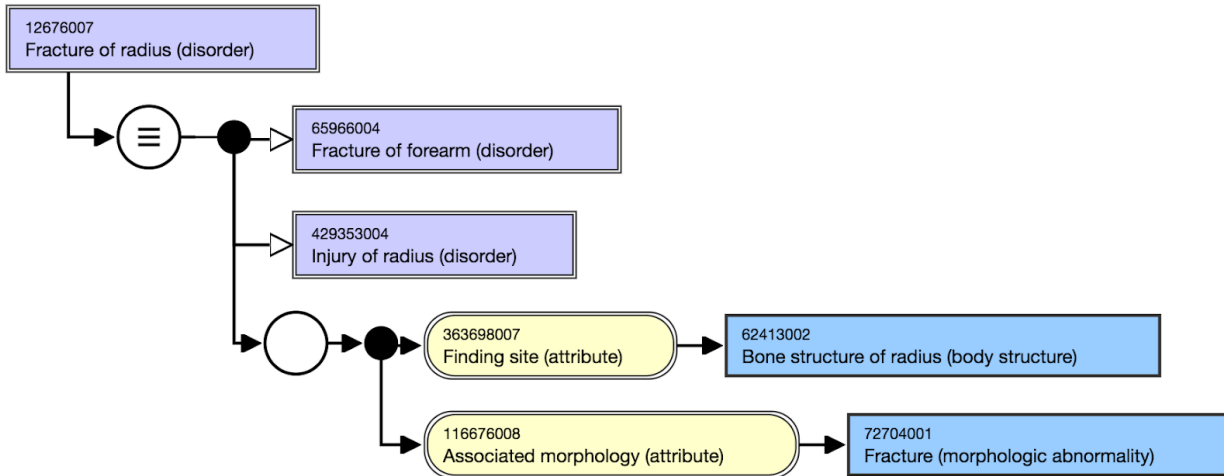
12676007
Fracture of radius (disorder)

≡

65966004
Fracture of forearm (disorder)

429353004
Injury of radius (disorder)

363698007
Finding site (attribute)

62413002
Bone structure of radius (body structure)

116676008
Associated morphology (attribute)

72704001
Fracture (morphologic abnormality)